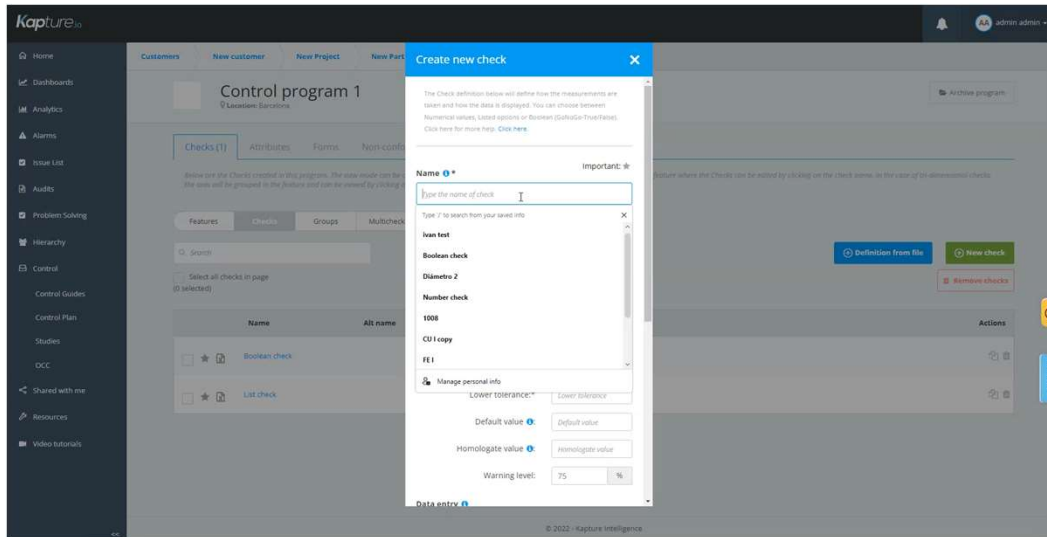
Kapture.io

AA admin admin

Home
Dashboards
Analytics
Alarms
Issue List
Audits
Problem Solving
Hierarchy
Control
Control Guides
Control Plan
Studies
OCC
Shared with me
Resources
Video tutorials

Customers
New customer
New Project
New Part

Control program 1
Location: Barcelona

Archive program

Checks (1)
Attributes
Forms
Non-conf

Below are the Checks created in this program. The view mode can be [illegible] feature where the Checks can be edited by clicking on the check name. In the case of bi-dimensional checks the data will be grouped in the feature and can be viewed by clicking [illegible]

Features
Checks
Groups
Multicheck

Search

Select all checks in page
(0 selected)

Definition from file
New check
Remove checks

Name
Alt name
Actions

Boolean check
List check

Create new check

The Check definition below will define how the measurements are taken and how the data is displayed. You can choose between Numerical values, Listed options or Boolean (GoNoGo-True/False). Click here for more help. Click here

Name *
Important:

Type the name of check

Type '/' to search from your saved info

ivan test
Boolean check
Diámetro 2
Number check
1008
CU I copy
FE I

Manage personal info

Lower tolerance:*
Lower tolerance

Default value
Default value

Homologate value
Homologate value

Warning level:
75
%

Data entry

© 2022 - Kapture Intelligence